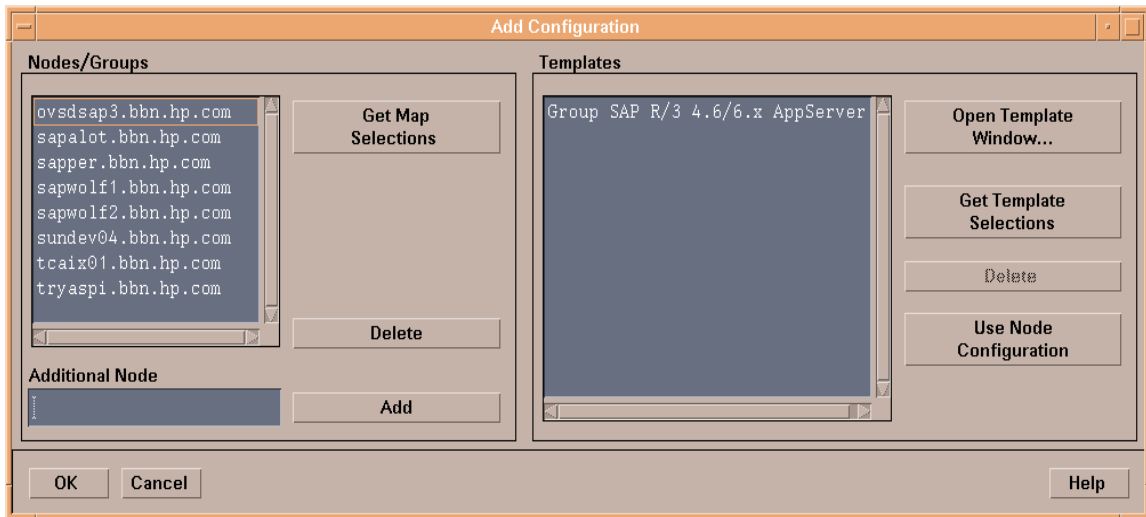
Add Configuration

Nodes/Groups

ovsdsap3.bbn.hp.com
sapalot.bbn.hp.com
sapper.bbn.hp.com
sapwolf1.bbn.hp.com
sapwolf2.bbn.hp.com
sundev04.bbn.hp.com
tcaix01.bbn.hp.com
tryaspi.bbn.hp.com

Get Map Selections

Delete

Additional Node

Add

Templates

Group SAP R/3 4.6/6.x AppServer

Open Template Window...

Get Template Selections

Delete

Use Node Configuration

OK

Cancel

Help